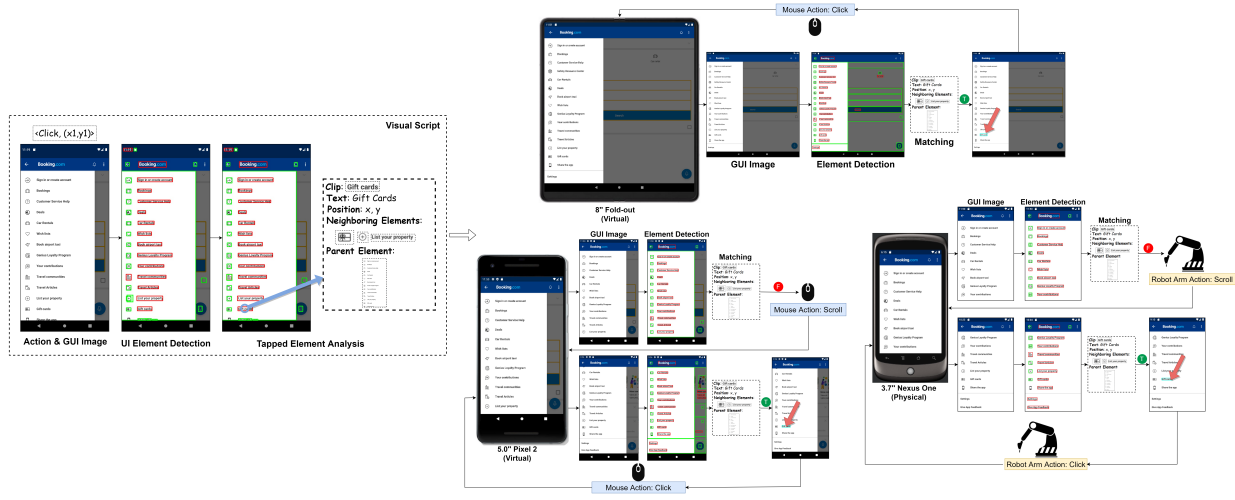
Visual Script

<Click, (x1,y1)>

Booking.com

Sign in or create account
Bookings
Customer Service Help
Deals
Car Rentals
Wish lists
Book airport taxi
Genius Loyalty Program
Your contributions
Travel communities
Travel Articles
List your property
Gift cards

Clip: Gift cards
Text: Gift Cards
Position: x, y
Neighboring Elements:
List your property
Parent Element:

Action & GUI Image
UI Element Detection
Tapped Element Analysis

Mouse Action: Click

GUI Image
Element Detection
Matching

8" Fold-out (Virtual)

GUI Image
Element Detection
Matching

Clip: Gift Cards
Text: Gift Cards
Position: x, y
Neighboring Elements:
Parent Element:

Mouse Action: Scroll

5.0" Pixel 2 (Virtual)

Mouse Action: Click

GUI Image
Element Detection
Matching

Robot Arm Action: Scroll

3.7" Nexus One (Physical)

Robot Arm Action: Click